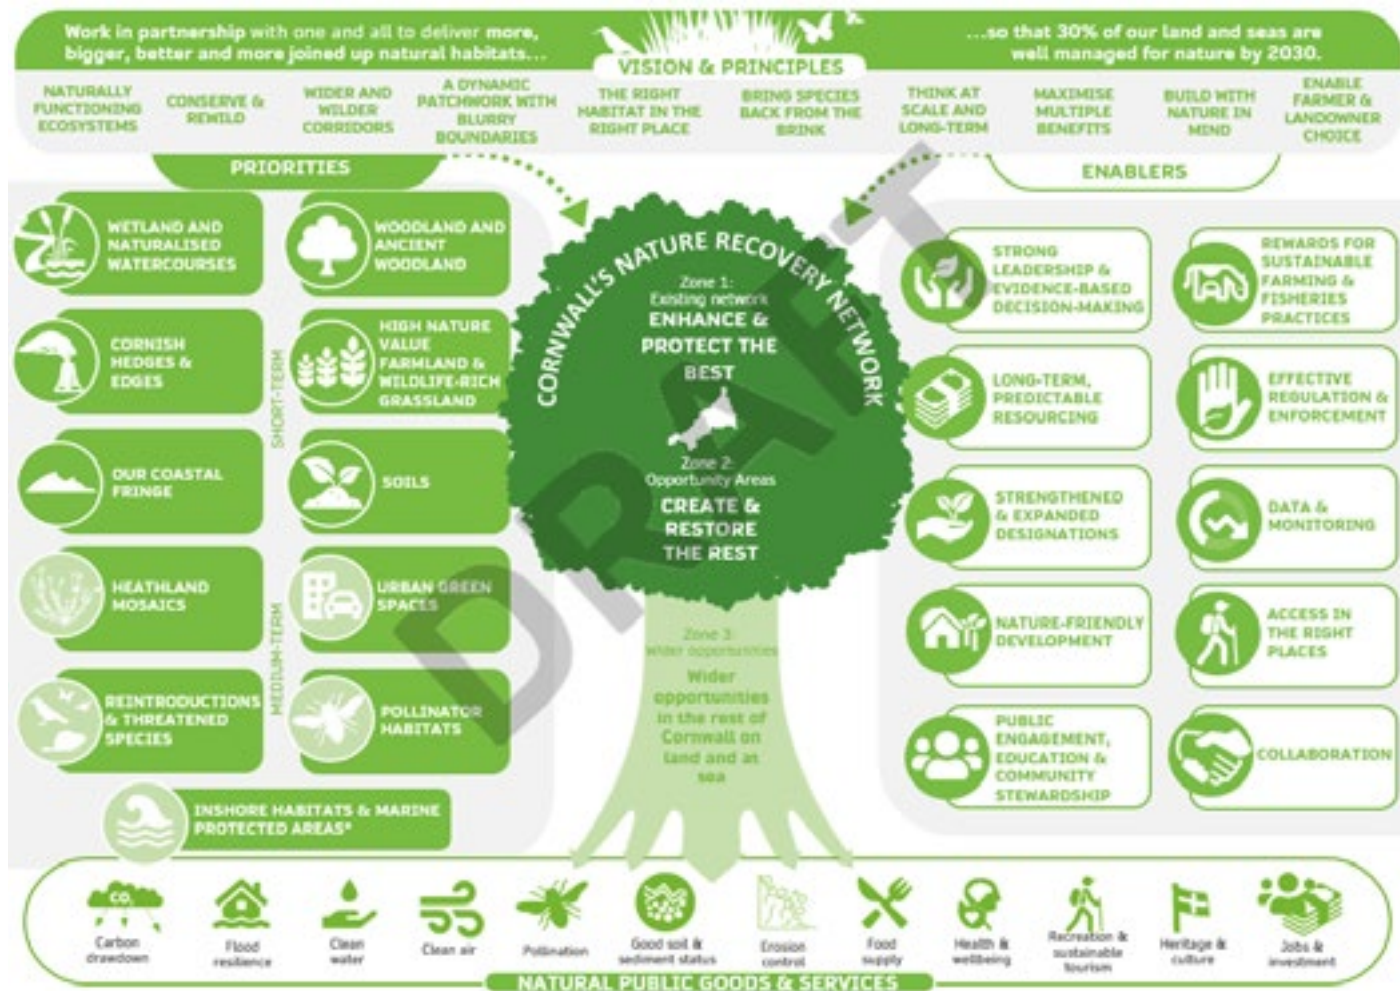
Work in partnership with one and all to deliver more, bigger, better and more joined up natural habitats...

VISION & PRINCIPLES

...so that 30% of our land and seas are well managed for nature by 2030.

NATURALLY FUNCTIONING ECOSYSTEMS

CONSERVE & REWILD

WIDER AND WILDER CORRIDORS

A DYNAMIC PATCHWORK WITH BLURRY BOUNDARIES

THE RIGHT HABITAT IN THE RIGHT PLACE

BRING SPECIES BACK FROM THE BRINK

THINK AT SCALE AND LONG-TERM

MAXIMISE MULTIPLE BENEFITS

BUILD WITH NATURE IN MIND

ENABLE FARMER & LANDOWNER CHOICE

PRIORITIES

WETLAND AND NATURALISED WATERCOURSES

WOODLAND AND ANCIENT WOODLAND

CORNISH HEDGES & EDGES

HIGH NATURE VALUE FARMLAND & WILDLIFE-RICH GRASSLAND

SHORT-TERM

OUR COASTAL FRINGE

SOILS

HEATHLAND MOSAICS

URBAN GREEN SPACES

MEDIUM-TERM

REINTRODUCTIONS & THREATENED SPECIES

POLLINATOR HABITATS

INSHORE HABITATS & MARINE PROTECTED AREAS*

CORNWALL'S NATURE RECOVERY NETWORK

Zone 1: Existing network
ENHANCE & PROTECT THE BEST

Zone 2: Opportunity Areas
CREATE & RESTORE THE REST

Zone 3: Wider opportunities
Wider opportunities in the rest of Cornwall on land and at sea

DRAFT

ENABLERS

STRONG LEADERSHIP & EVIDENCE-BASED DECISION-MAKING

REWARDS FOR SUSTAINABLE FARMING & FISHERIES PRACTICES

LONG-TERM, PREDICTABLE RESOURCING

EFFECTIVE REGULATION & ENFORCEMENT

STRENGTHENED & EXPANDED DESIGNATIONS

DATA & MONITORING

NATURE-FRIENDLY DEVELOPMENT

ACCESS IN THE RIGHT PLACES

PUBLIC ENGAGEMENT, EDUCATION & COMMUNITY STEWARDSHIP

COLLABORATION

$CO_2$
Carbon drawdown

Flood resilience

Clean water

Clean air

Pollination

Good soil & sediment status

Erosion control

Food supply

Health & wellbeing

Recreation & sustainable tourism

Heritage & culture

Jobs & investment

NATURAL PUBLIC GOODS & SERVICES